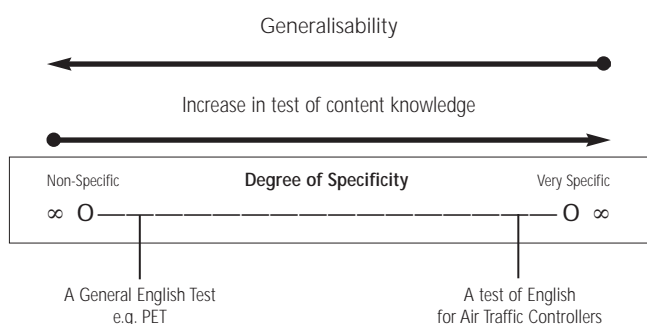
Generalisability

Increase in test of content knowledge

Non-Specific

Degree of Specificity

Very Specific

$\infty$ O O $\infty$

A General English Test e.g. PET

A test of English for Air Traffic Controllers